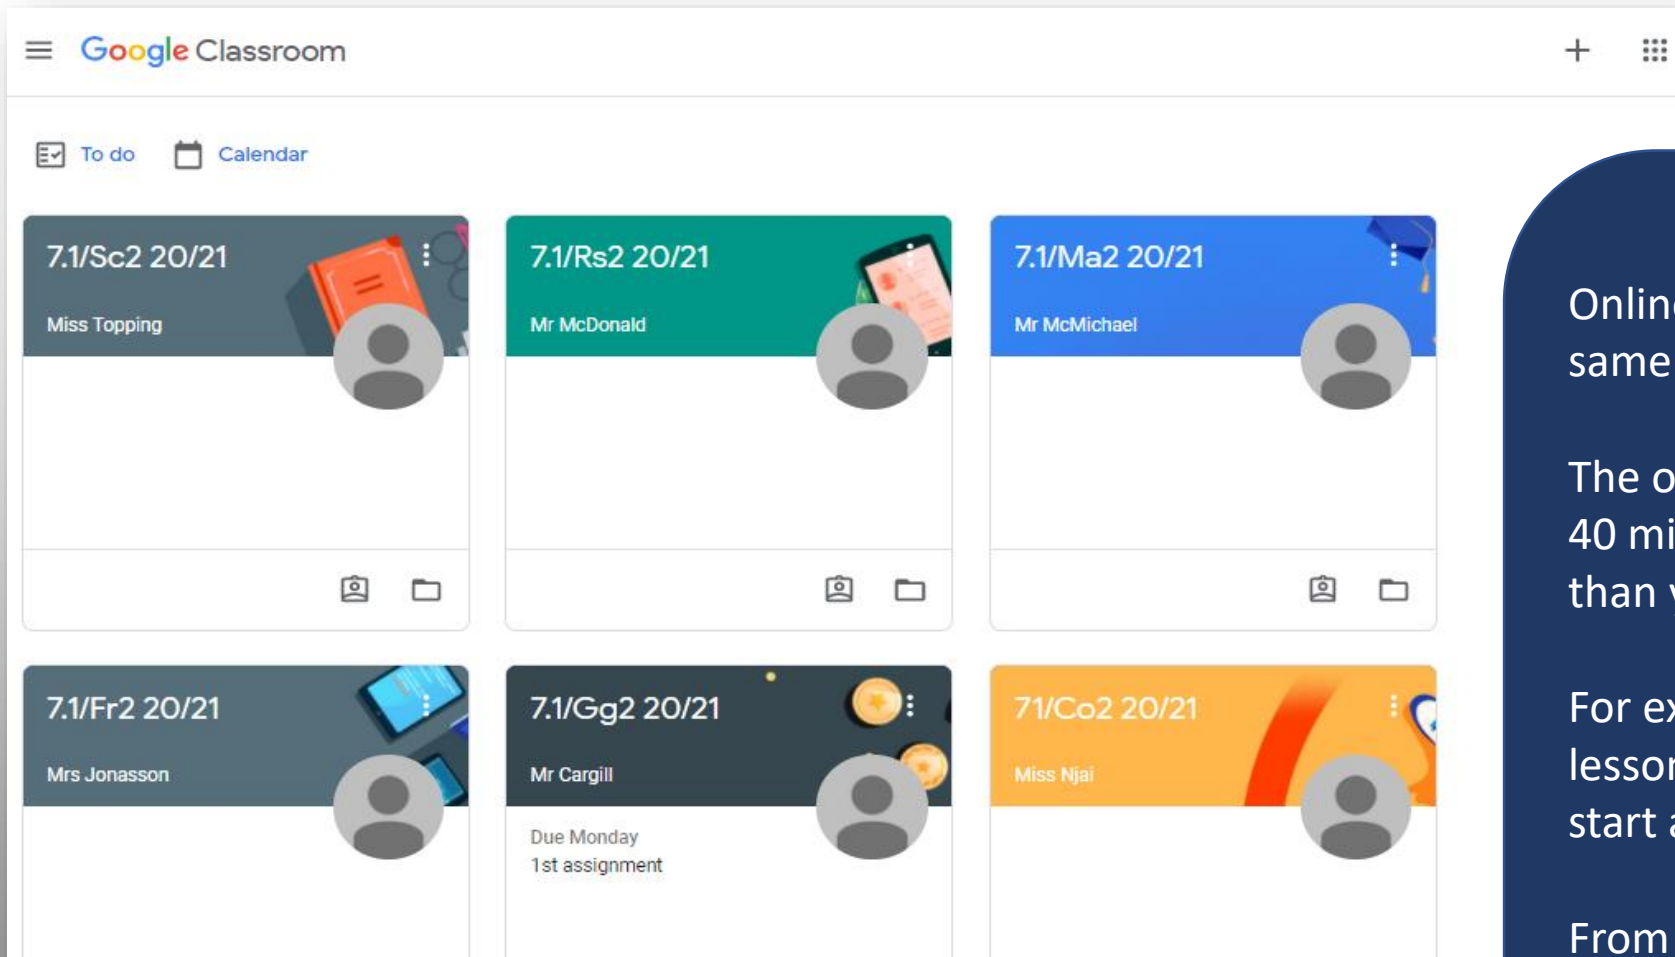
Google Classroom

To do Calendar

7.1/Sc2 20/21
Miss Topping

7.1/Rs2 20/21
Mr McDonald

7.1/Ma2 20/21
Mr McMichael

7.1/Fr2 20/21
Mrs Jonasson

7.1/Gg2 20/21
Mr Cargill
Due Monday
1st assignment

71/Co2 20/21
Miss Njai

Onlin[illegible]
same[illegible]

The o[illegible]
40 mi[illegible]
than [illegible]

For ex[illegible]
lesson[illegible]
start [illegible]

From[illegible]